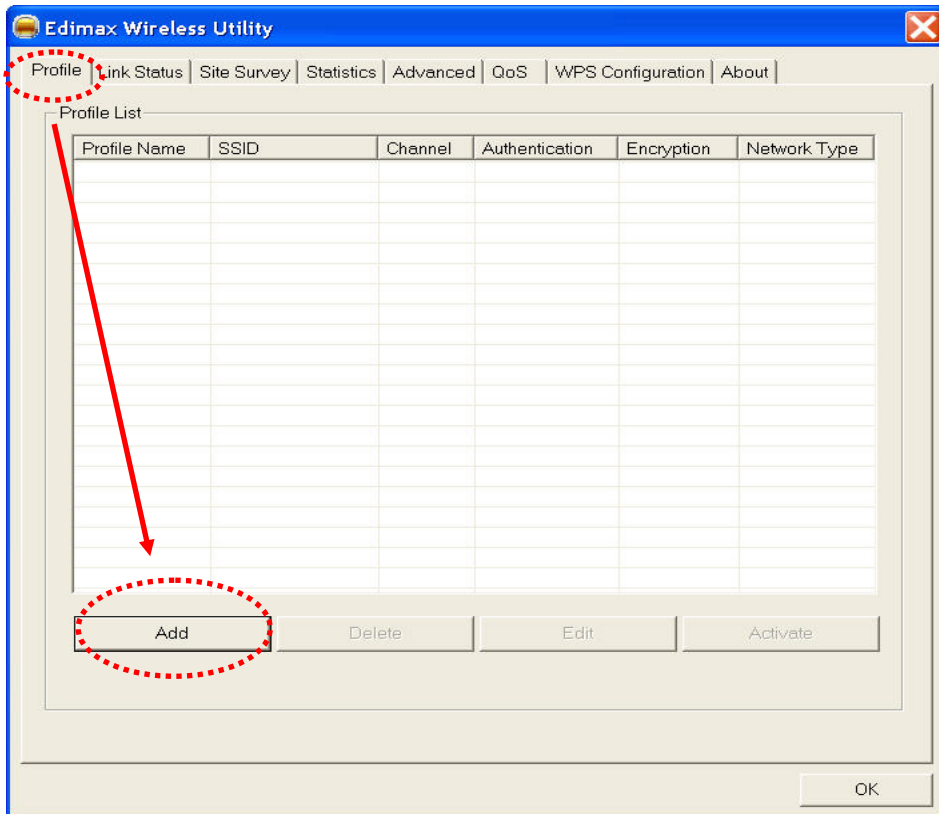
Edimax Wireless Utility

Profile | Link Status | Site Survey | Statistics | Advanced | QoS | WPS Configuration | About

Profile List

| Profile Name | SSID | Channel | Authentication | Encryption | Network Type |
|---|---|---|---|---|---|

Add Delete Edit Activate

OK